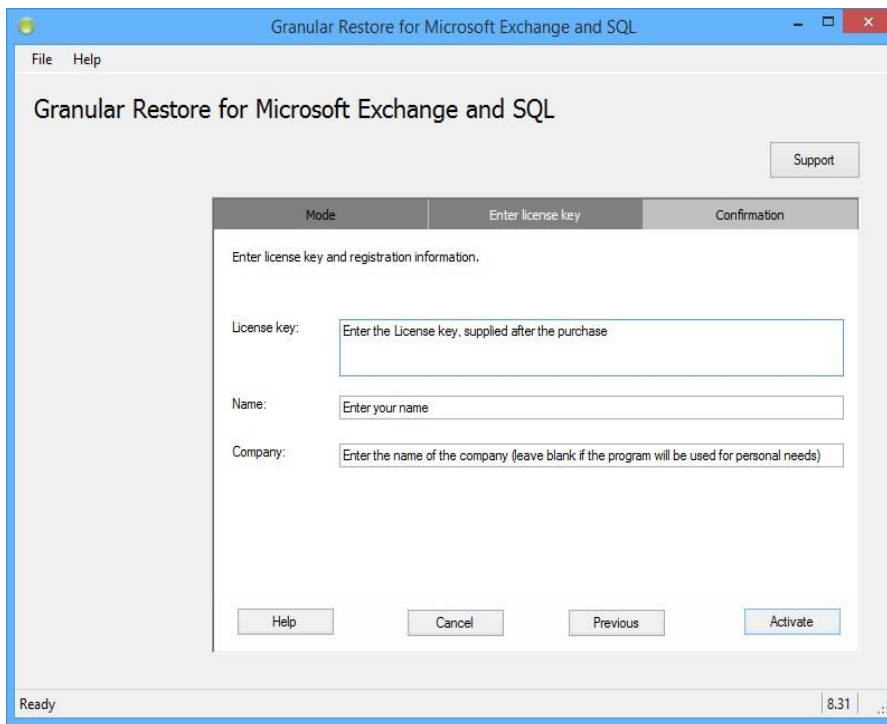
Granular Restore for Microsoft Exchange and SQL

File Help

Granular Restore for Microsoft Exchange and SQL

Support

Mode | Enter license key | Confirmation

Enter license key and registration information.

License key: Enter the License key, supplied after the purchase

Name: Enter your name

Company: Enter the name of the company (leave blank if the program will be used for personal needs)

Help Cancel Previous Activate

Ready 8.31